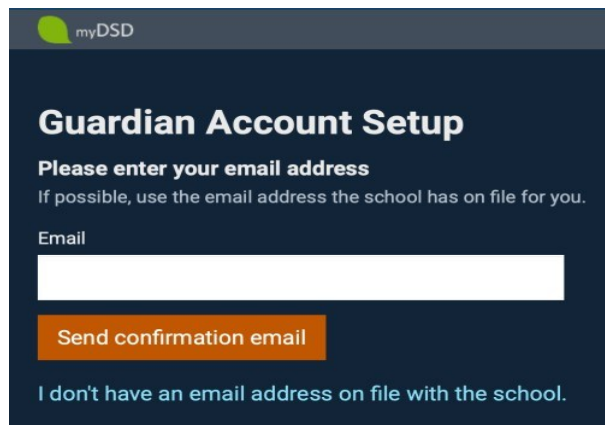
myDSD

Guardian Account Setup

Please enter your email address

If possible, use the email address the school has on file for you.

Email

Send confirmation email

I don't have an email address on file with the school.